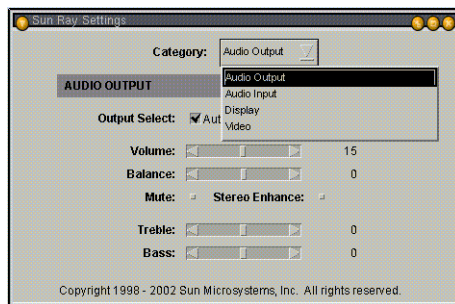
Sun Ray Settings

Category: Audio Output

Audio Output
Audio Input
Display
Video

AUDIO OUTPUT

Output Select: Aut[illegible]

Volume: 15

Balance: 0

Mute: Stereo Enhance:

Treble: 0

Bass: 0

Copyright 1998 - 2002 Sun Microsystems, Inc. All rights reserved.